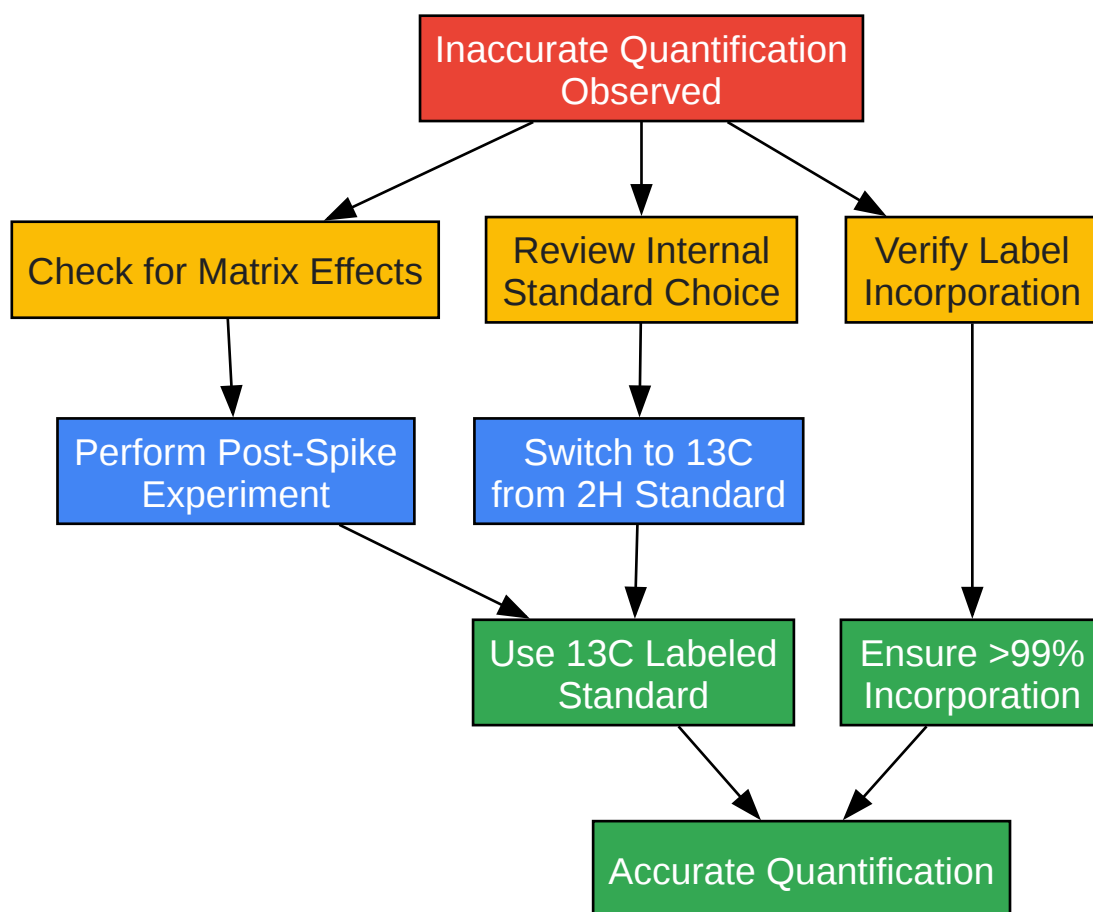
Inaccurate Quantification Observed

Check for Matrix Effects

Review Internal Standard Choice

Verify Label Incorporation

Perform Post-Spike Experiment

Switch to 13C from 2H Standard

Use 13C Labeled Standard

Ensure >99% Incorporation

Accurate Quantification